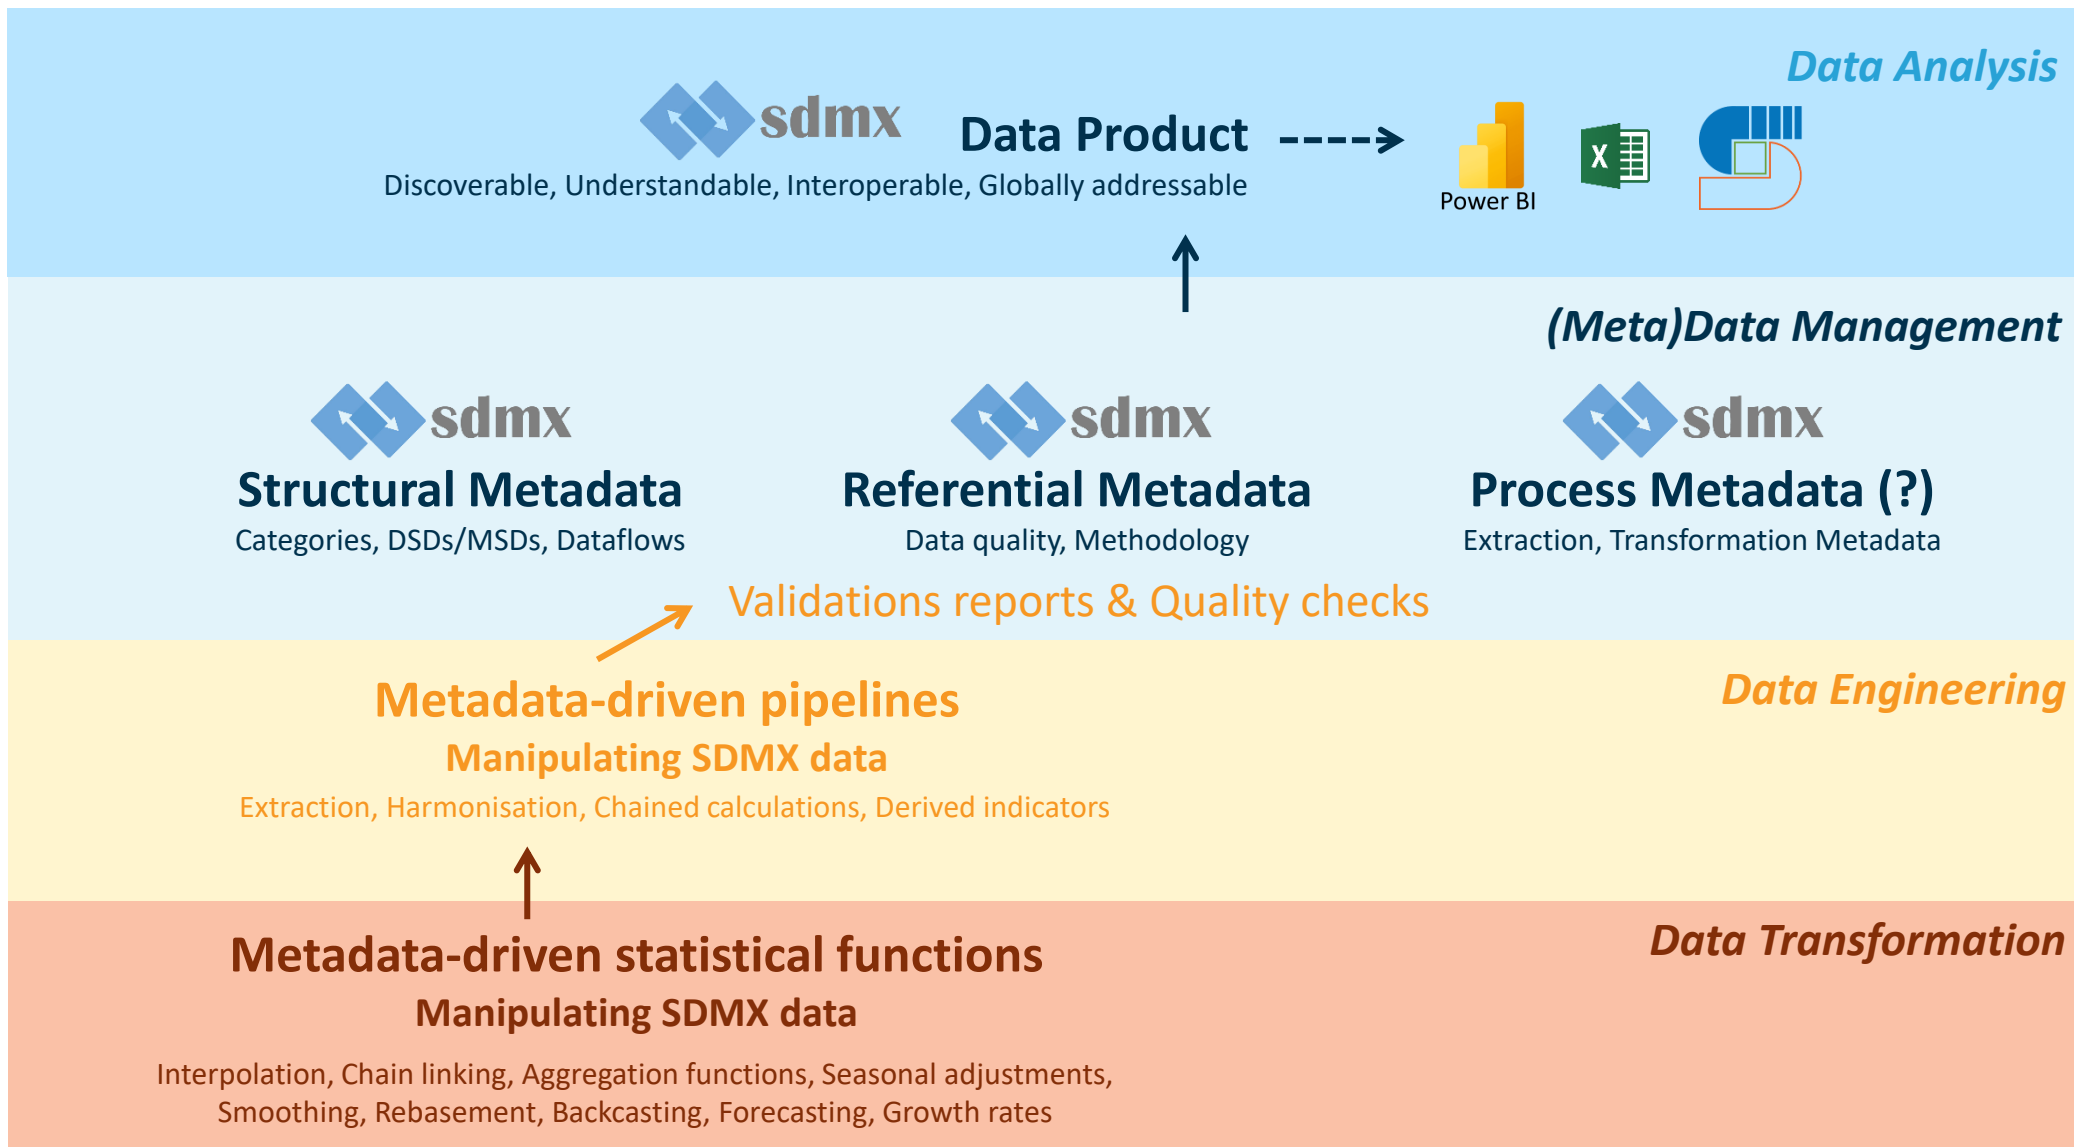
Data Analysis

sdmx Data Product

Discoverable, Understandable, Interoperable, Globally addressable

Power BI

X

(Meta)Data Management

sdmx
Structural Metadata
Categories, DSDs/MSDs, Dataflows

sdmx
Referential Metadata
Data quality, Methodology

sdmx
Process Metadata (?)
Extraction, Transformation Metadata

Validations reports & Quality checks

Data Engineering

Metadata-driven pipelines
Manipulating SDMX data
Extraction, Harmonisation, Chained calculations, Derived indicators

Data Transformation

Metadata-driven statistical functions
Manipulating SDMX data

Interpolation, Chain linking, Aggregation functions, Seasonal adjustments, Smoothing, Rebasement, Backcasting, Forecasting, Growth rates